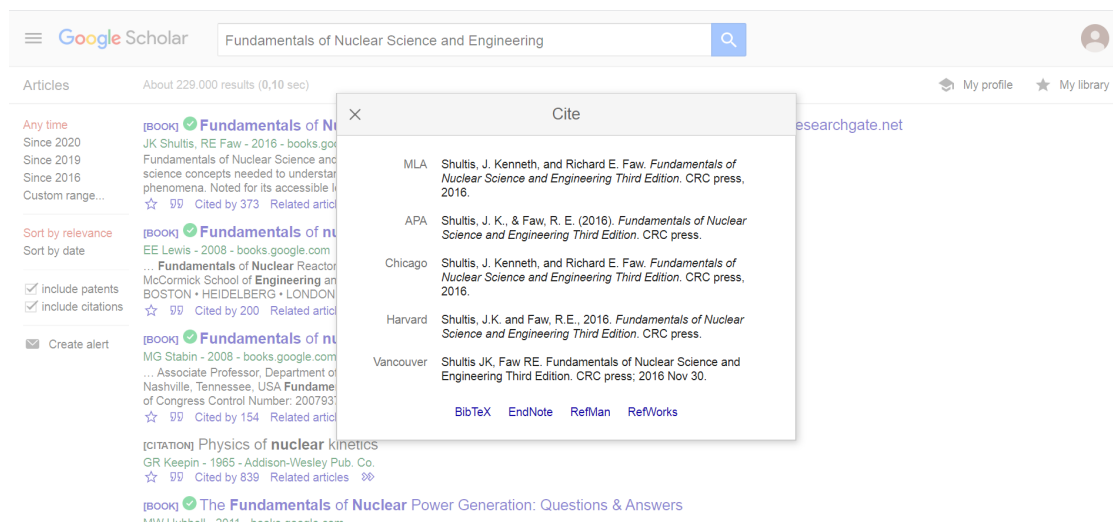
Google Scholar

Fundamentals of Nuclear Science and Engineering

Articles

About 229.000 results (0,10 sec)

My profile

My library

Any time
Since 2020
Since 2019
Since 2016
Custom range...

Sort by relevance
Sort by date

include patents
include citations

Create alert

[BOOK] Fundamentals of Nu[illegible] esearchgate.net
JK Shultis, RE Faw - 2016 - books.goo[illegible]
Fundamentals of Nuclear Science and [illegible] science concepts needed to understar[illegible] phenomena. Noted for its accessible l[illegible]
Cited by 373 Related article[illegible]

[BOOK] Fundamentals of nu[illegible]
EE Lewis - 2008 - books.google.com
… Fundamentals of Nuclear Reactor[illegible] McCormick School of Engineering an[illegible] BOSTON • HEIDELBERG • LONDON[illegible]
Cited by 200 Related artic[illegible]

[BOOK] Fundamentals of nu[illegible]
MG Stabin - 2008 - books.google.com
… Associate Professor, Department o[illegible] Nashville, Tennessee, USA Fundame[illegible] of Congress Control Number: 200793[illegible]
Cited by 154 Related artic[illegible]

[CITATION] Physics of nuclear kinetics
GR Keepin - 1965 - Addison-Wesley Pub. Co.
Cited by 839 Related articles

[BOOK] The Fundamentals of Nuclear Power Generation: Questions & Answers

Cite

MLA Shultis, J. Kenneth, and Richard E. Faw. Fundamentals of Nuclear Science and Engineering Third Edition. CRC press, 2016.

APA Shultis, J. K., & Faw, R. E. (2016). Fundamentals of Nuclear Science and Engineering Third Edition. CRC press.

Chicago Shultis, J. Kenneth, and Richard E. Faw. Fundamentals of Nuclear Science and Engineering Third Edition. CRC press, 2016.

Harvard Shultis, J.K. and Faw, R.E., 2016. Fundamentals of Nuclear Science and Engineering Third Edition. CRC press.

Vancouver Shultis JK, Faw RE. Fundamentals of Nuclear Science and Engineering Third Edition. CRC press; 2016 Nov 30.

BibTeX EndNote RefMan RefWorks